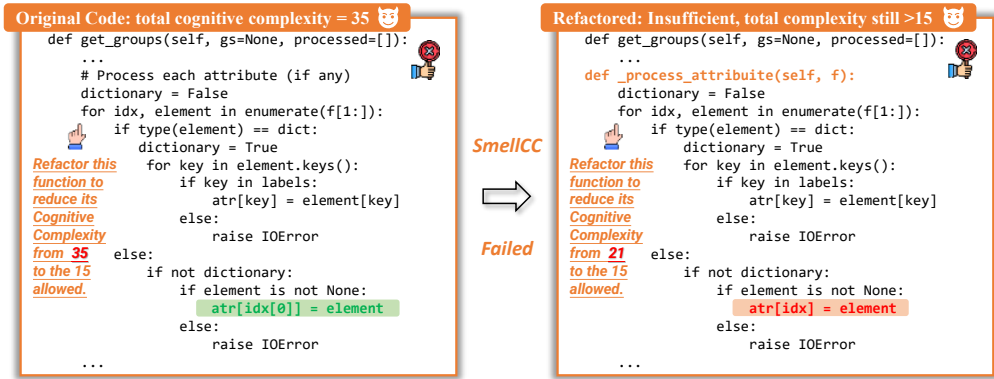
Original Code: total cognitive complexity = 35

def get_groups(self, gs=None, processed=[]):
    ...
    # Process each attribute (if any)
    dictionary = False
    for idx, element in enumerate(f[1:]):
        if type(element) == dict:
            dictionary = True
            for key in element.keys():
                if key in labels:
                    atr[key] = element[key]
                else:
                    raise IOError
        else:
            if not dictionary:
                if element is not None:
                    atr[idx[0]] = element
                else:
                    raise IOError
    ...

Refactor this function to reduce its Cognitive Complexity from 35 to the 15 allowed.

SmellCC

Failed

Refactored: Insufficient, total complexity still >15

def get_groups(self, gs=None, processed=[]):
def _process_attribuite(self, f):
    dictionary = False
    for idx, element in enumerate(f[1:]):
        if type(element) == dict:
            dictionary = True
            for key in element.keys():
                if key in labels:
                    atr[key] = element[key]
                else:
                    raise IOError
        else:
            if not dictionary:
                if element is not None:
                    atr[idx] = element
                else:
                    raise IOError
    ...

Refactor this function to reduce its Cognitive Complexity from 21 to the 15 allowed.